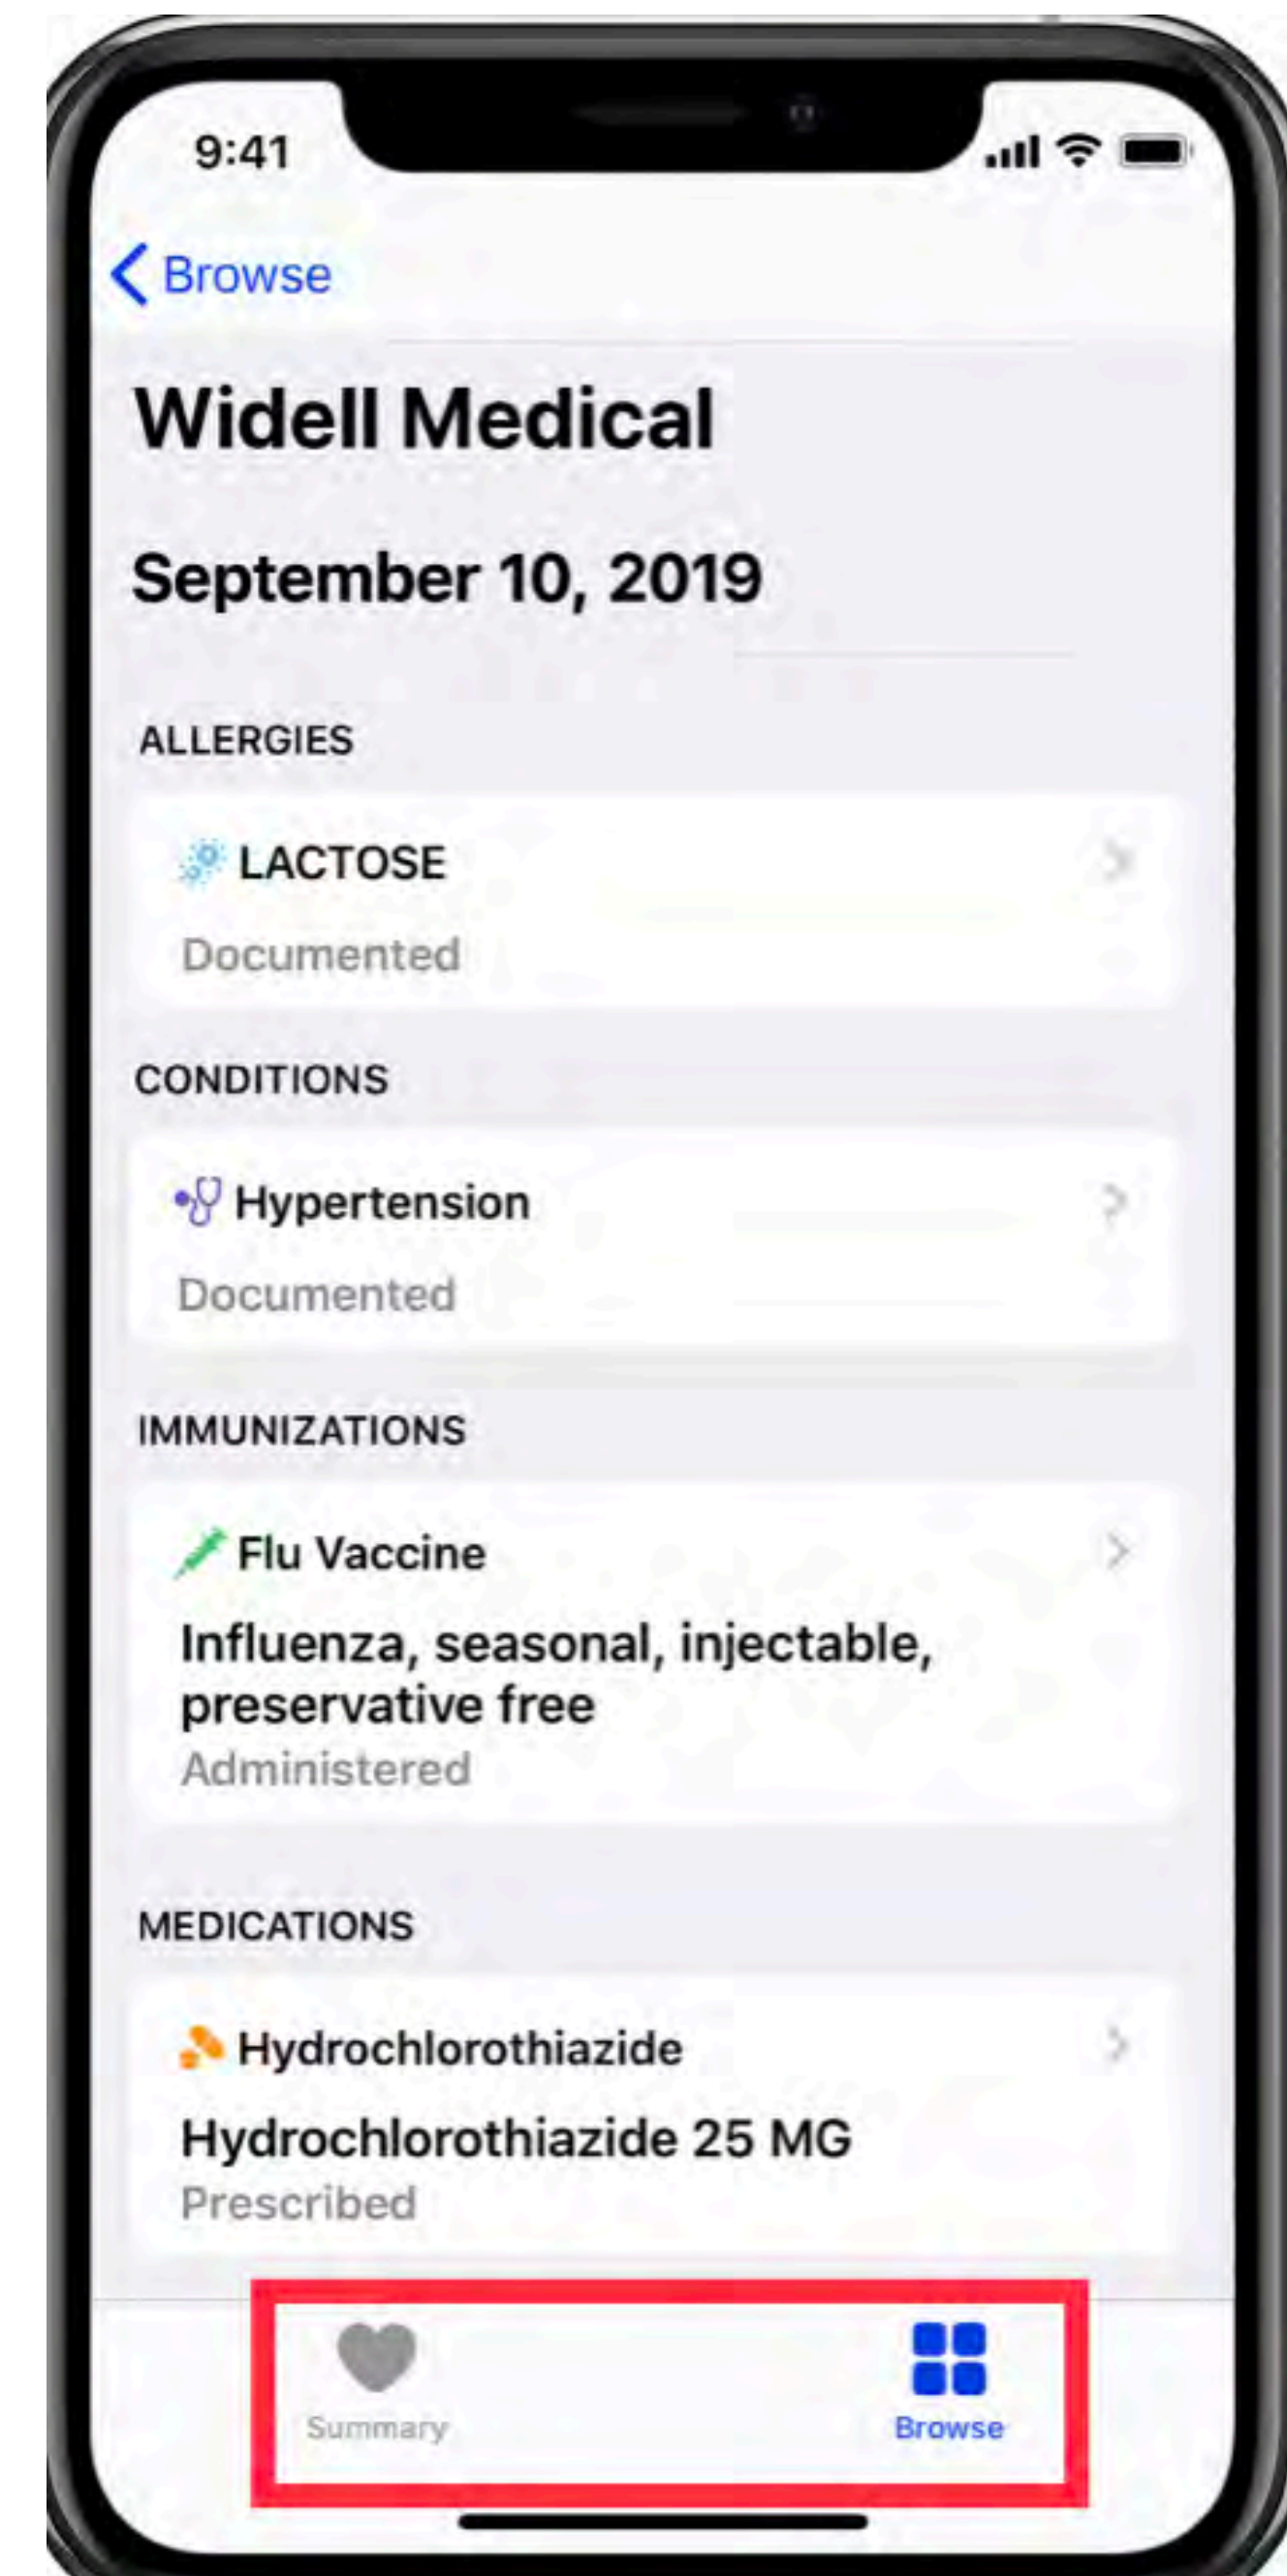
9:41

Browse

Widell Medical

September 10, 2019

ALLERGIES

LACTOSE
Documented

CONDITIONS

Hypertension
Documented

IMMUNIZATIONS

Flu Vaccine
Influenza, seasonal, injectable, preservative free
Administered

MEDICATIONS

Hydrochlorothiazide
Hydrochlorothiazide 25 MG
Prescribed

Summary
Browse